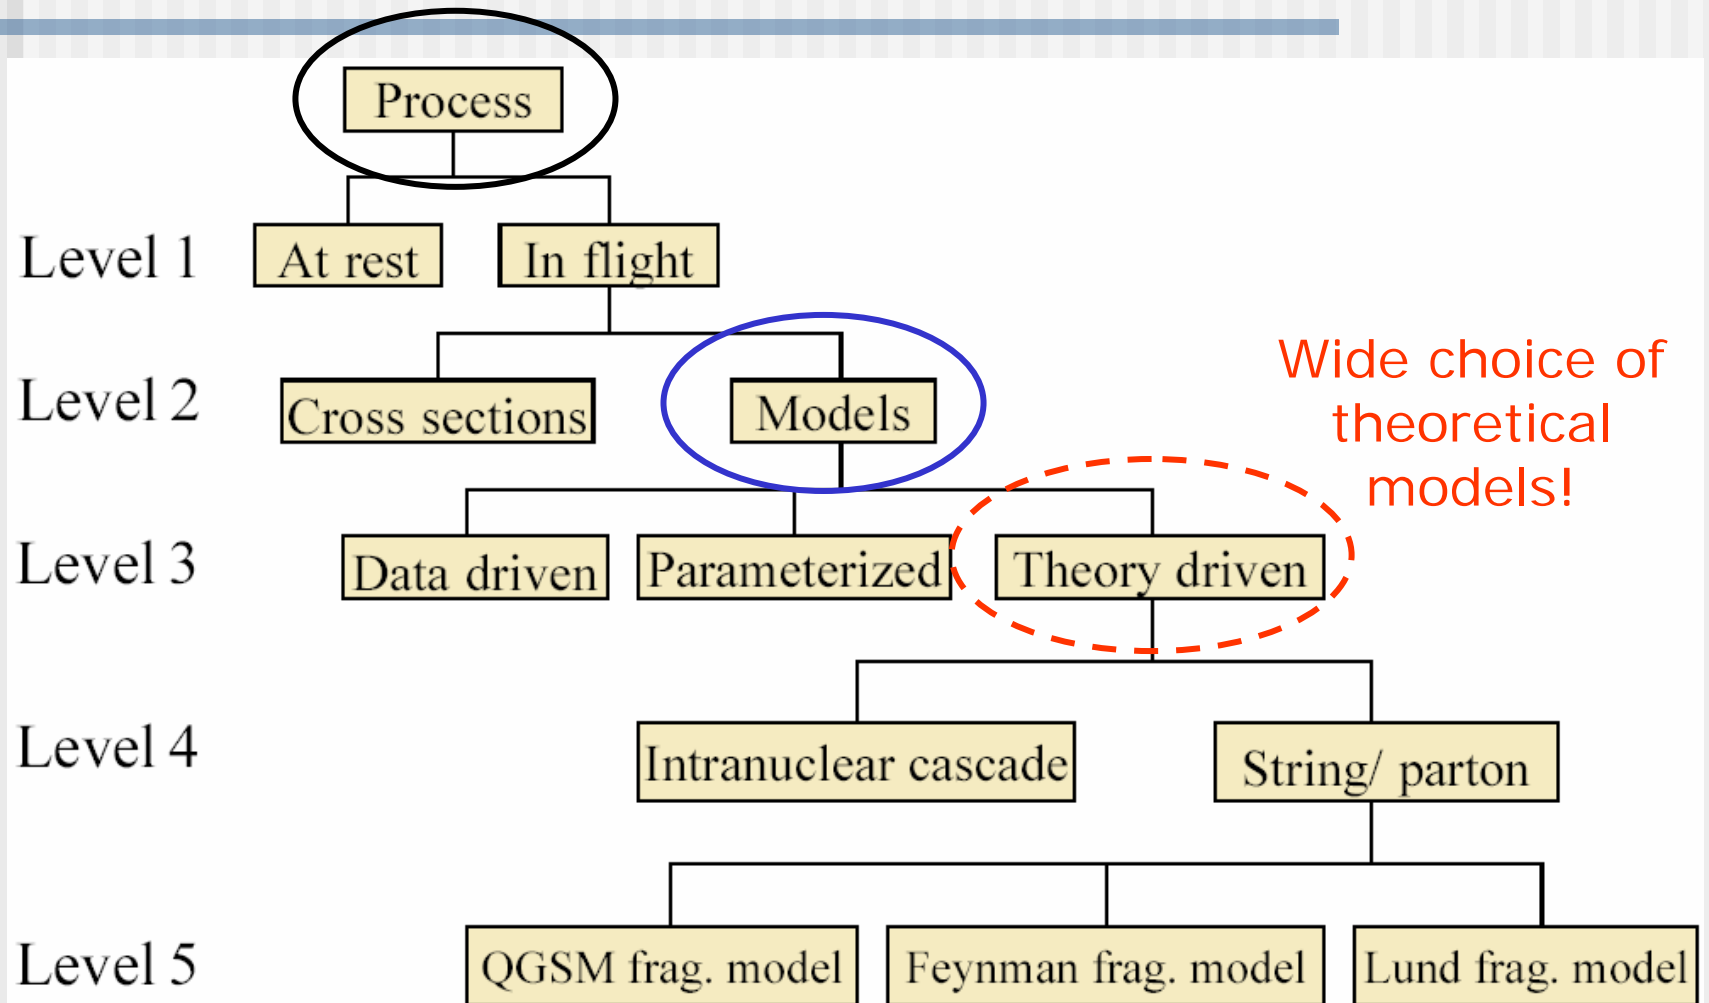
Process

Level 1
At rest
In flight

Level 2
Cross sections
Models

Wide choice of theoretical models!

Level 3
Data driven
Parameterized
Theory driven

Level 4
Intranuclear cascade
String/ parton

Level 5
QGSM frag. model
Feynman frag. model
Lund frag. model